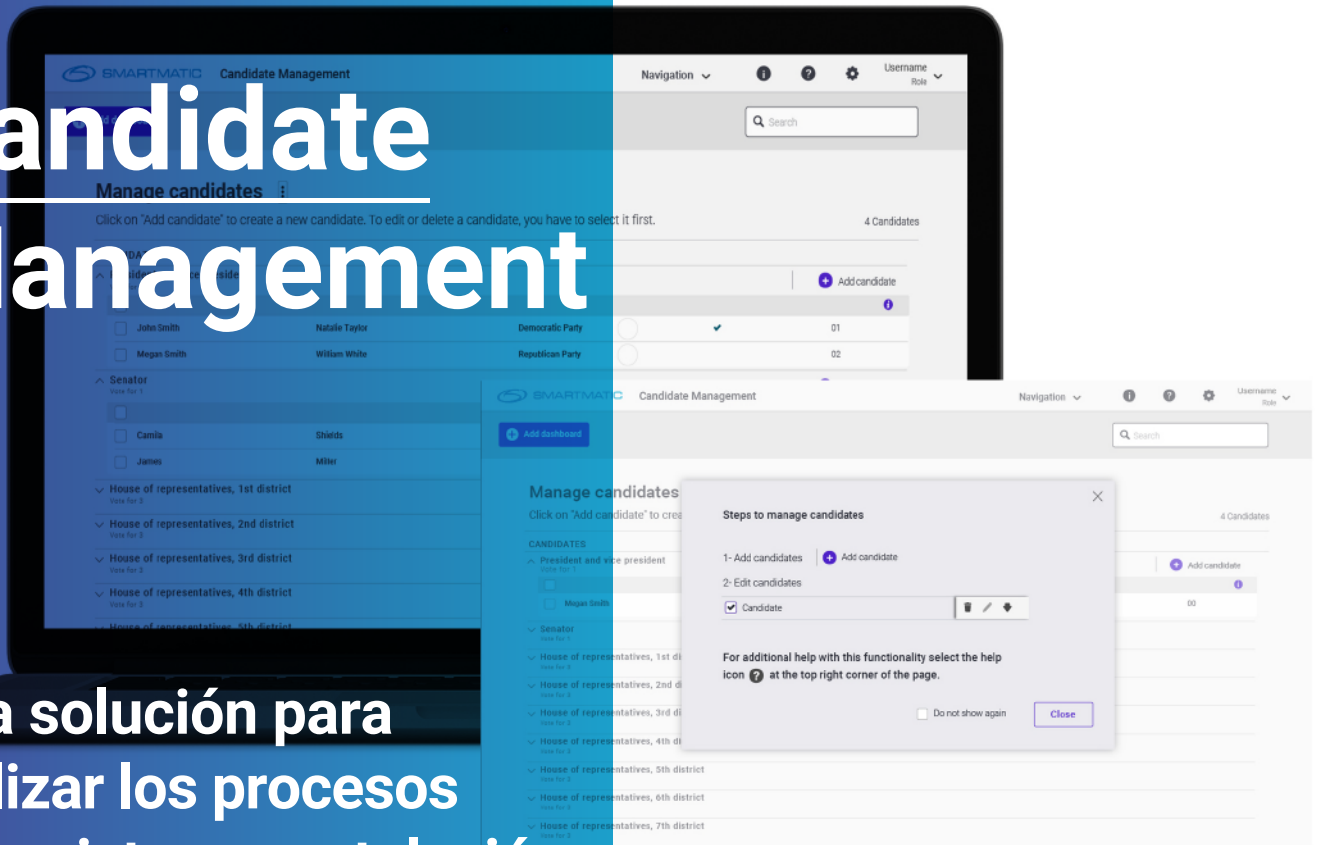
andidate
lanagement

a solución para
lizar los procesos

SMARTMATIC Candidate Management

Navigation

Username
Role

Search

Manage candidates

Click on "Add candidate" to create a new candidate. To edit or delete a candidate, you have to select it first.

4 Candidates

Add candidate

John Smith | Natalie Taylor | Democratic Party | 01
Megan Smith | William White | Republican Party | 02

Senator
Vote for 1

Camila | Shields
James | Miller

House of representatives, 1st district
Vote for 3
House of representatives, 2nd district
Vote for 3
House of representatives, 3rd district
Vote for 3
House of representatives, 4th district
Vote for 3
House of representatives, 5th district

SMARTMATIC Candidate Management

Navigation

Username
Role

Add dashboard

Search

Manage candidates

Click on "Add candidate" to crea

4 Candidates

CANDIDATES
President and vice president
Vote for 1

Add candidate

Megan Smith

00

Senator
Vote for 1
House of representatives, 1st di
House of representatives, 2nd di
House of representatives, 3rd di
House of representatives, 4th di
House of representatives, 5th district
House of representatives, 6th district
House of representatives, 7th district

Steps to manage candidates

1- Add candidates
Add candidate
2- Edit candidates
Candidate

For additional help with this functionality select the help icon at the top right corner of the page.

Do not show again

Close